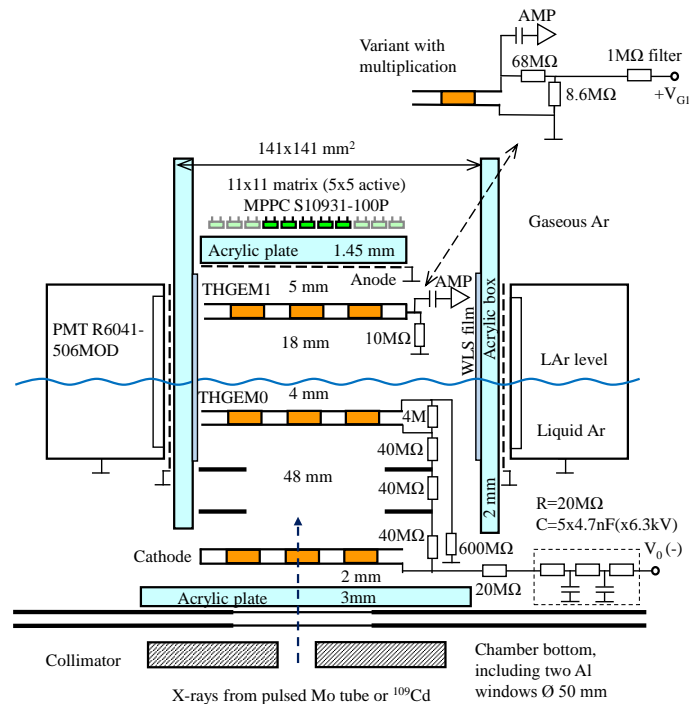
Variant with multiplication

AMP

68MΩ

1MΩ filter

8.6MΩ

$+V_{G1}$

141x141 mm$^2$

11x11 matrix (5x5 active)

MPPC S10931-100P

Gaseous Ar

Acrylic plate 1.45 mm

Anode

AMP

THGEM1

5 mm

PMT R6041-506MOD

10MΩ

18 mm

WLS film

Acrylic box

LAr level

THGEM0

4 mm

4M

Liquid Ar

40MΩ

48 mm

40MΩ

2 mm

R=20MΩ

C=5x4.7nF(x6.3kV)

40MΩ

Cathode

600MΩ

$V_0$ (-)

2 mm

20MΩ

Acrylic plate

3mm

Collimator

Chamber bottom, including two Al windows Ø 50 mm

X-rays from pulsed Mo tube or $^{109}$Cd